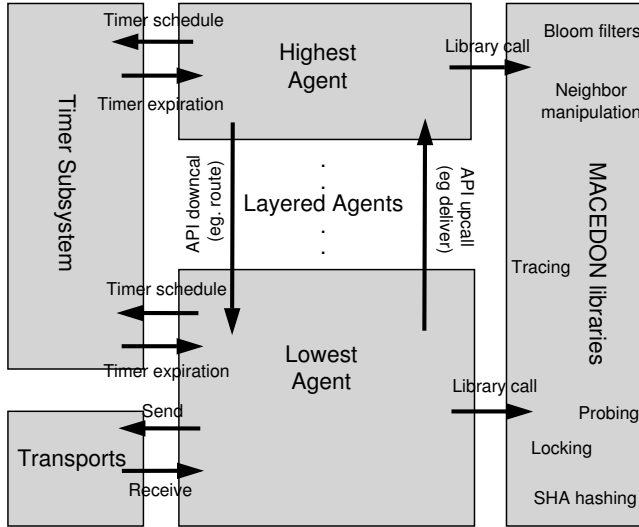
Timer schedule

Timer expiration

Timer Subsystem

Highest Agent

Library call

Bloom filters

Neighbor manipulation

API downcal (eg. route)

Layered Agents

API upcall (eg deliver)

MACEDON libraries

Tracing

Timer schedule

Timer expiration

Lowest Agent

Library call

Probing

Locking

SHA hashing

Send

Transports

Receive